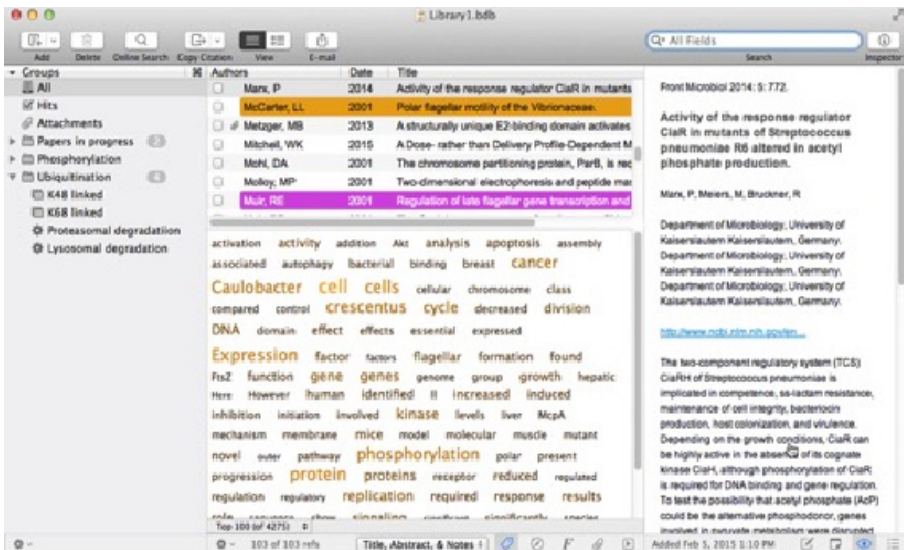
Library1.bdb

Add Delete Online Search Copy Citation View E-mail

All Fields

Search Inspector

Groups
All
Hits
Attachments
Papers in progress
Phosphorylation
Ubiquitination
K48 linked
K68 linked
Proteasomal degradation
Lysosomal degradation

| Authors | Date | Title |
|---|---|---|
| Marx, P | 2014 | Activity of the response regulator CiaR in mutants |
| McCarter, LL | 2001 | Polar flagellar motility of the Vibrionaceae. |
| Metzger, MB | 2013 | A structurally unique E2-binding domain activates |
| Mitchell, WK | 2015 | A Dose- rather than Delivery Profile-Dependent M |
| Mohl, DA | 2001 | The chromosome partitioning protein, ParB, is rec |
| Molloy, MP | 2001 | Two-dimensional electrophoresis and peptide mar |
| Muir, RE | 2001 | Regulation of late flagellar gene transcription and |

activation activity addition Akt analysis apoptosis assembly associated autophagy bacterial binding breast cancer Caulobacter cell cells cellular chromosome class compared control crescentus cycle decreased division DNA domain effect effects essential expressed Expression factor factors flagellar formation found Fts2 function gene genes genome group growth hepatic Here However human identified II increased induced inhibition initiation involved kinase levels liver McpA mechanism membrane mice model molecular muscle mutant novel outer pathway phosphorylation polar present progression protein proteins receptor reduced regulated regulation regulatory replication required response results

Top 100 (of 4275)

103 of 103 refs

Title, Abstract, & Notes

Front Microbiol 2014; 5: 772.

Activity of the response regulator CiaR in mutants of Streptococcus pneumoniae R6 altered in acetyl phosphate production.

Marx, P; Meiers, M; Bruckner, R

Department of Microbiology, University of Kaiserslautern Kaiserslautern, Germany. Department of Microbiology, University of Kaiserslautern Kaiserslautern, Germany. Department of Microbiology, University of Kaiserslautern Kaiserslautern, Germany.

http://www.ncbi.nlm.nih.gov/pm...

The two-component regulatory system (TCS) CiaRH of Streptococcus pneumoniae is implicated in competence, ß-lactam resistance, maintenance of cell integrity, bacteriocin production, host colonization, and virulence. Depending on the growth conditions, CiaR can be highly active in the absence of its cognate kinase CiaH, although phosphorylation of CiaR is required for DNA binding and gene regulation. To test the possibility that acetyl phosphate (AcP) could be the alternative phosphodonor, genes

Added Feb 5, 2015 1:10 PM